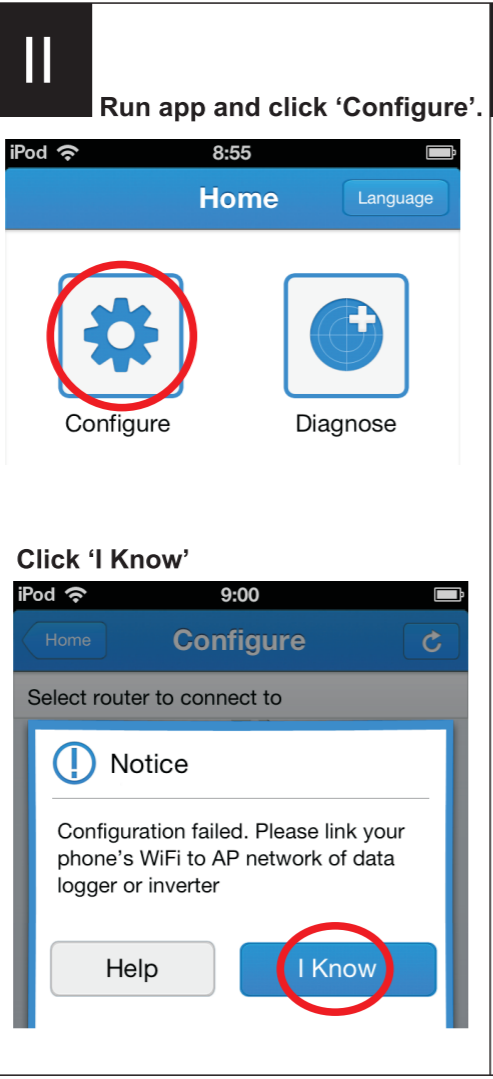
II

Run app and click ‘Configure’.

iPod 8:55

Home

Language

Configure

Diagnose

Click ‘I Know’

iPod 9:00

Home

Configure

Select router to connect to

Notice

Configuration failed. Please link your phone’s WiFi to AP network of data logger or inverter

Help

I Know